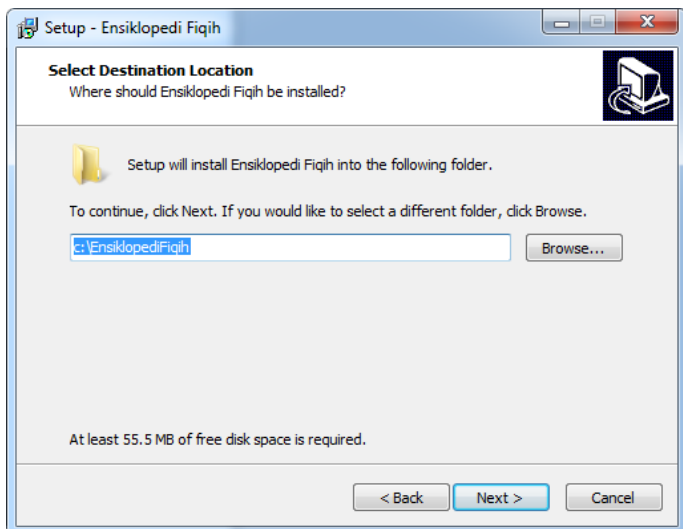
Setup - Ensiklopedi Fiqih

Select Destination Location
Where should Ensiklopedi Fiqih be installed?

Setup will install Ensiklopedi Fiqih into the following folder.

To continue, click Next. If you would like to select a different folder, click Browse.

c:\EnsiklopediFiqih

Browse...

At least 55.5 MB of free disk space is required.

< Back

Next >

Cancel